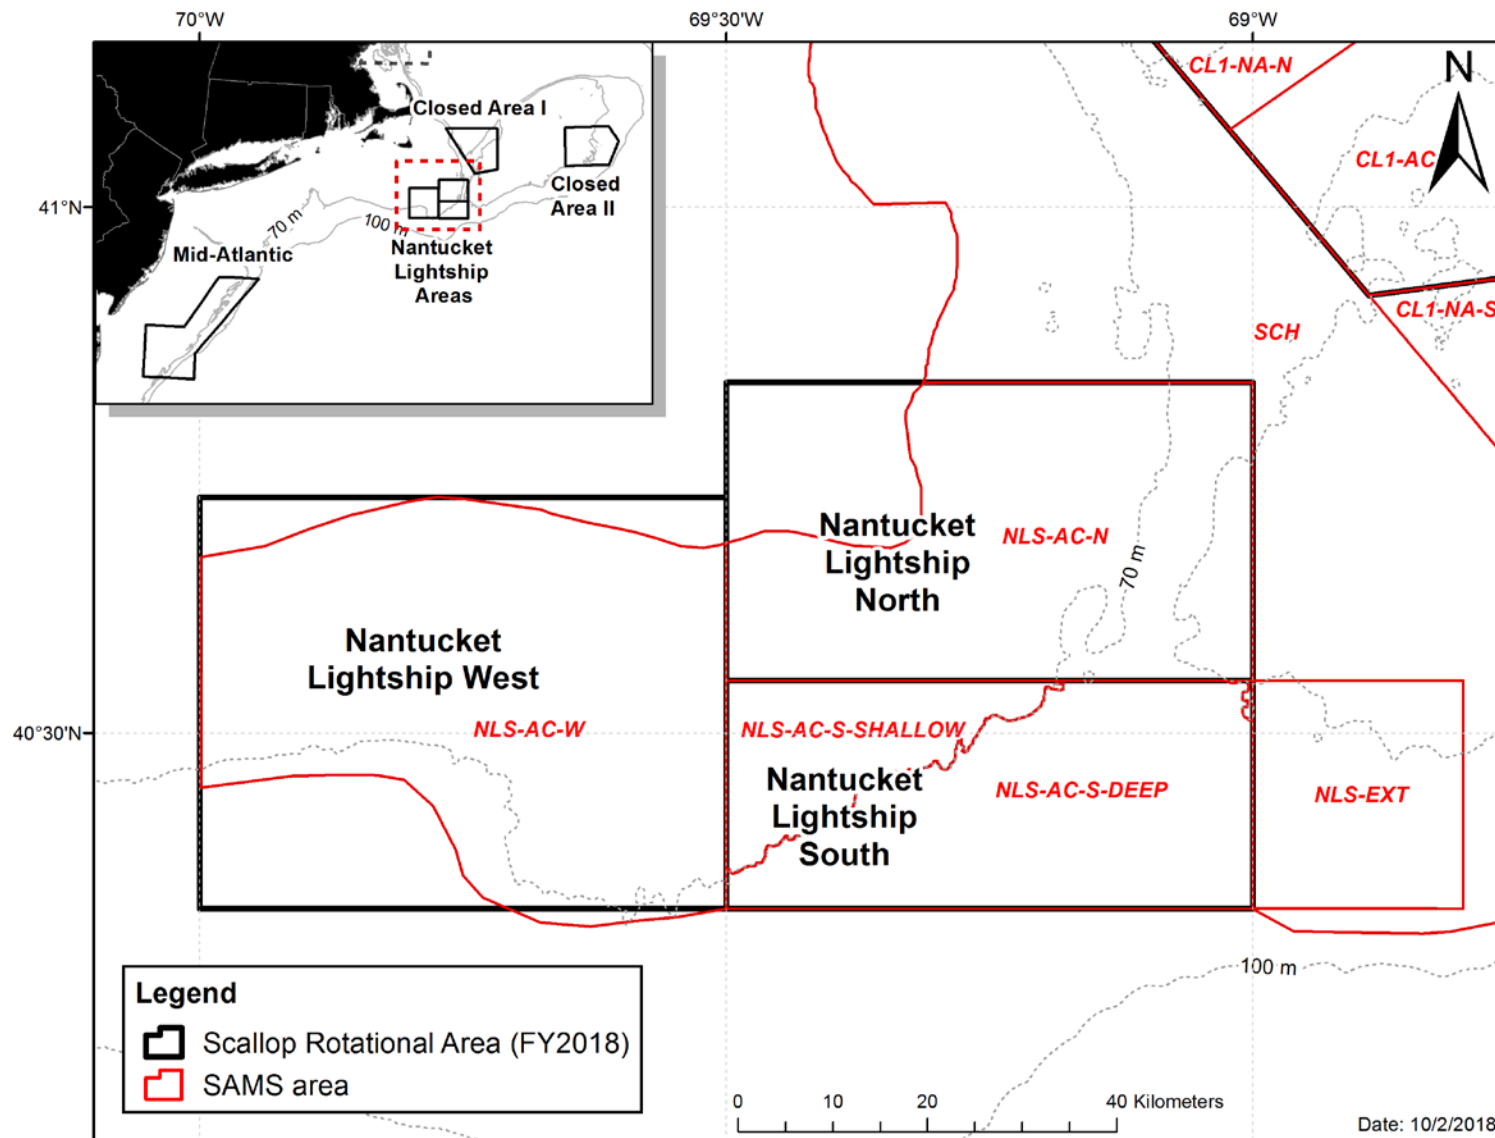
70°W
69°30'W
69°W
41°N
40°30'N
N
Closed Area I
Closed Area II
Mid-Atlantic
70 m
100 m
Nantucket Lightship Areas
CL1-NA-N
CL1-AC
CL1-NA-S
SCH
Nantucket Lightship North
NLS-AC-N
70 m
Nantucket Lightship West
NLS-AC-W
NLS-AC-S-SHALLOW
Nantucket Lightship South
NLS-AC-S-DEEP
NLS-EXT
100 m
Legend
Scallop Rotational Area (FY2018)
SAMS area
0 10 20 40 Kilometers
Date: 10/2/2018